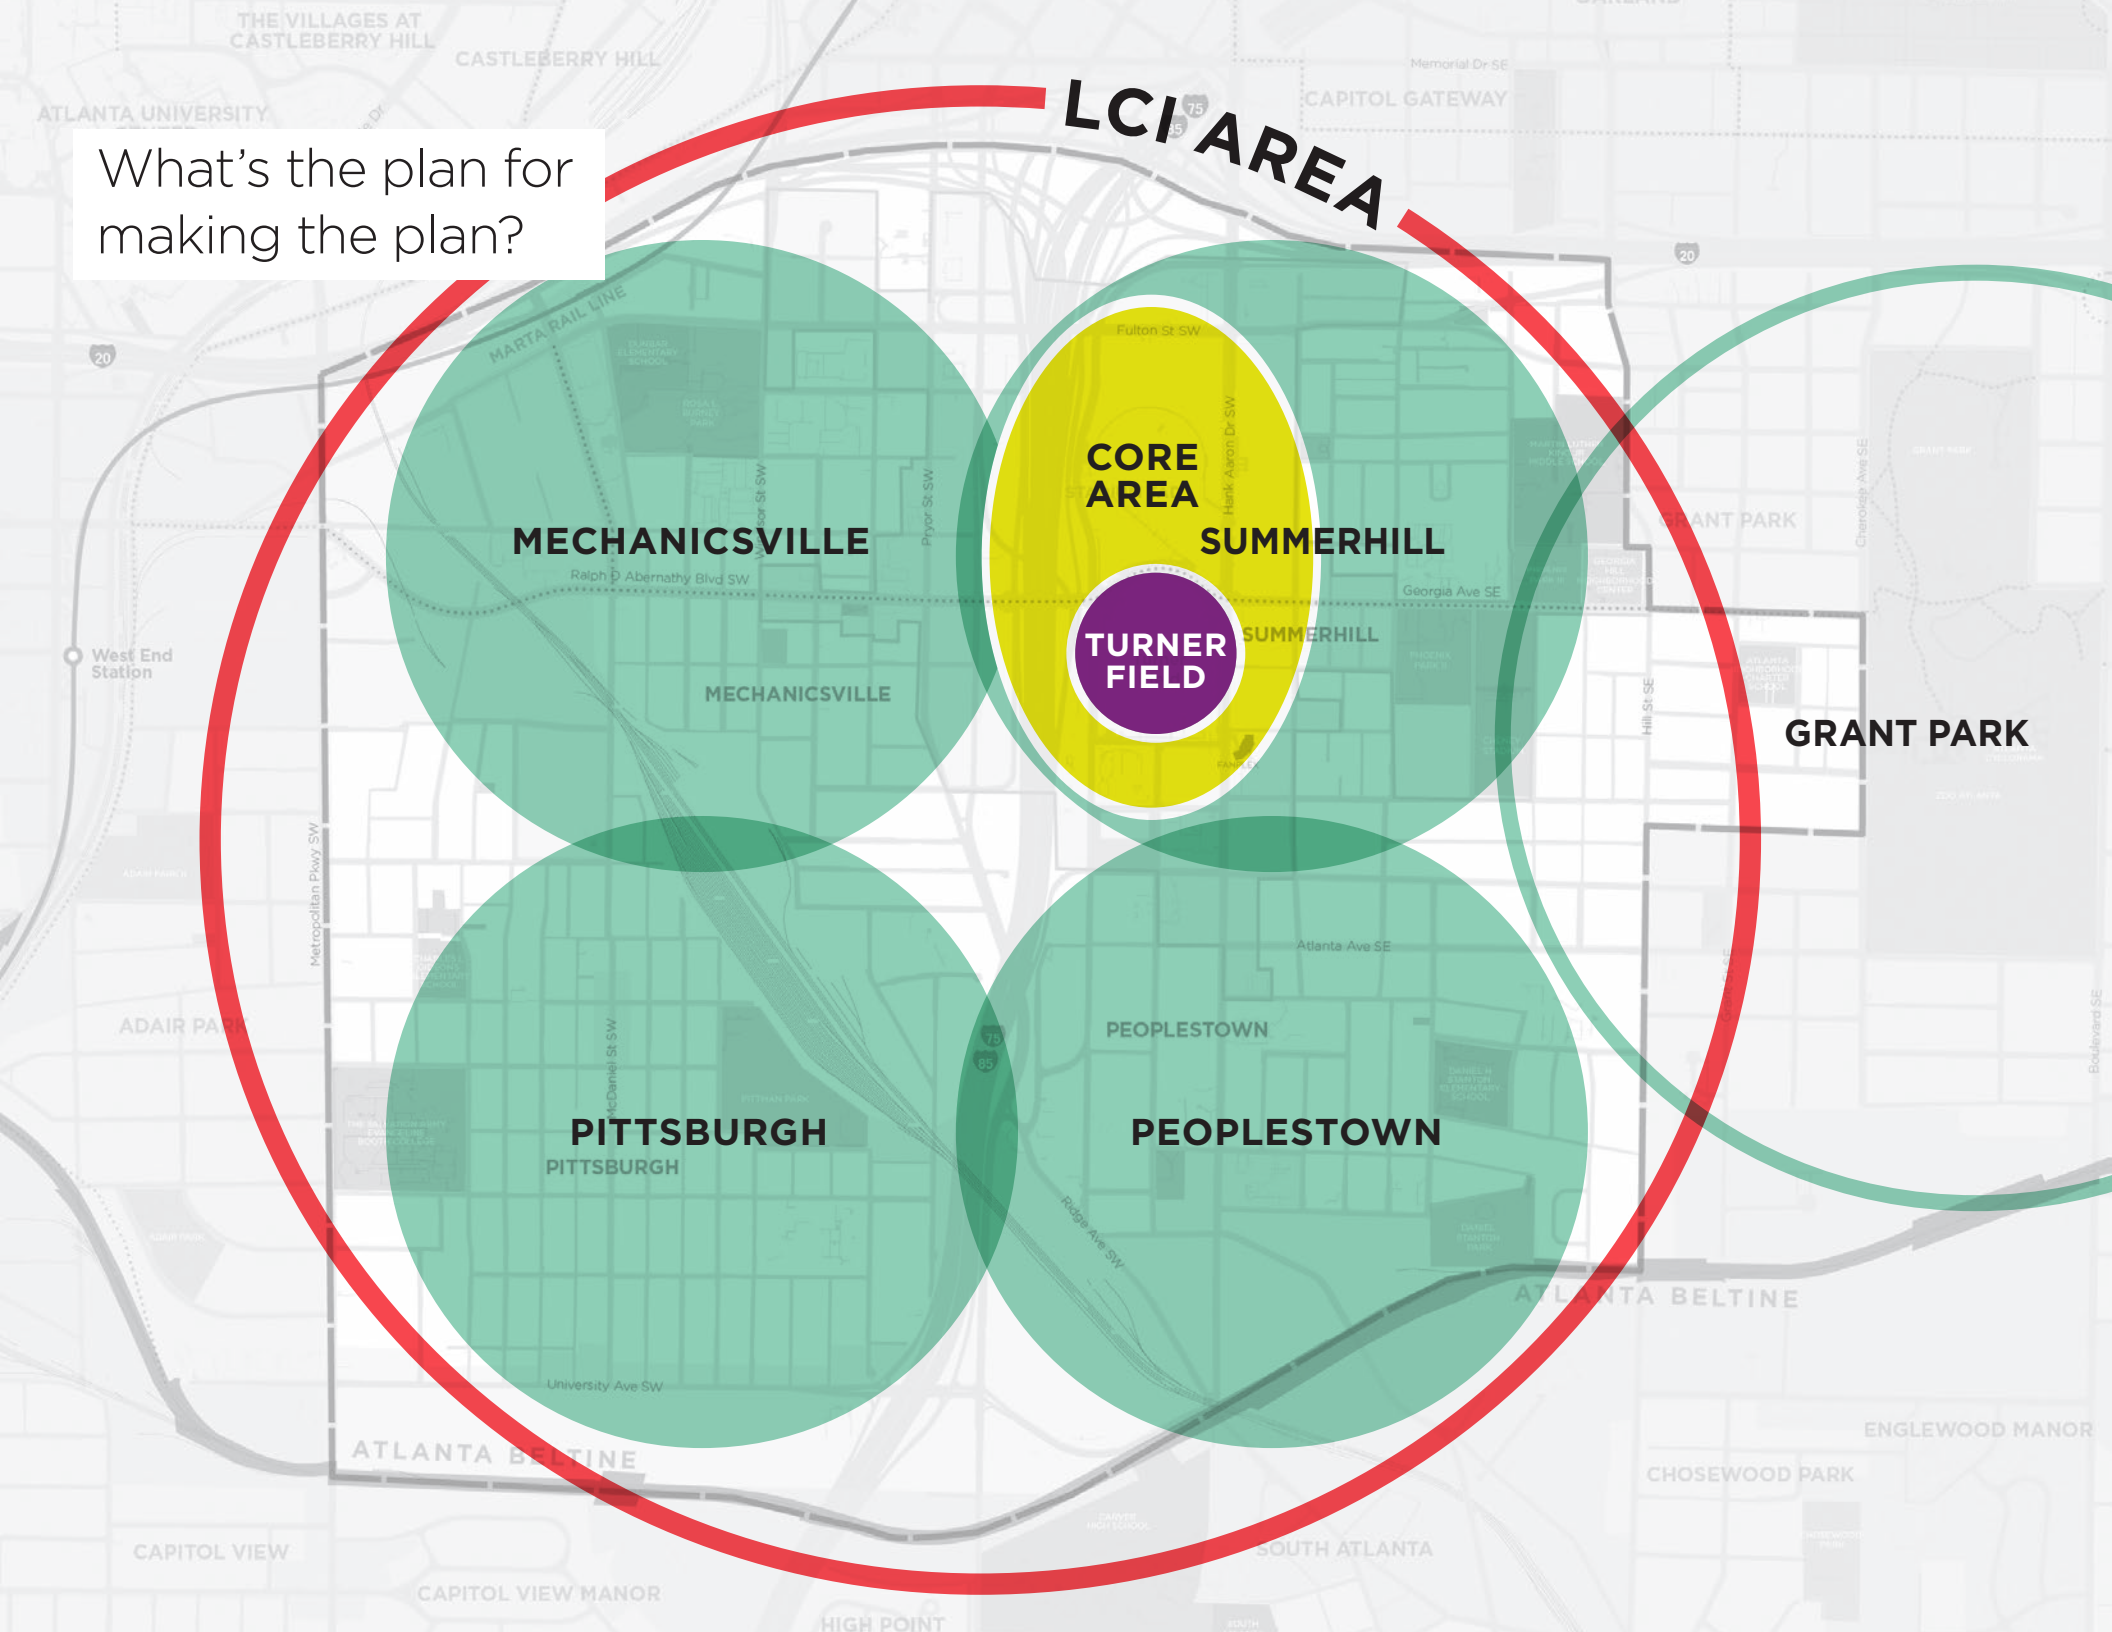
What's the plan for making the plan?

LCI AREA

THE VILLAGES AT CASTLEBERRY HILL
CASTLEBERRY HILL
ATLANTA UNIVERSITY
CAPITOL GATEWAY
Memorial Dr SE
MARTA RAIL LINE
CORE AREA
Fulton St SW
Hank Aaron Dr SW
MECHANICSVILLE
SUMMERHILL
Ralph D Abernathy Blvd SW
Pryor St SW
Georgia Ave SE
TURNER FIELD
SUMMERHILL
West End Station
MECHANICSVILLE
GRANT PARK
GRANT PARK
Cherokee Ave SE
Hill St SE
Metropolitan Pkwy SW
Atlanta Ave SE
ADAIR PARK
PEOPLESTOWN
McDaniel St SW
PITTSBURGH
PITTSBURGH
PEOPLESTOWN
Ridge Ave SW
Boulevard SE
ATLANTA BELTINE
University Ave SW
ATLANTA BELTINE
ENGLEWOOD MANOR
CHOSEWOOD PARK
CAPITOL VIEW
SOUTH ATLANTA
CAPITOL VIEW MANOR
HIGH POINT